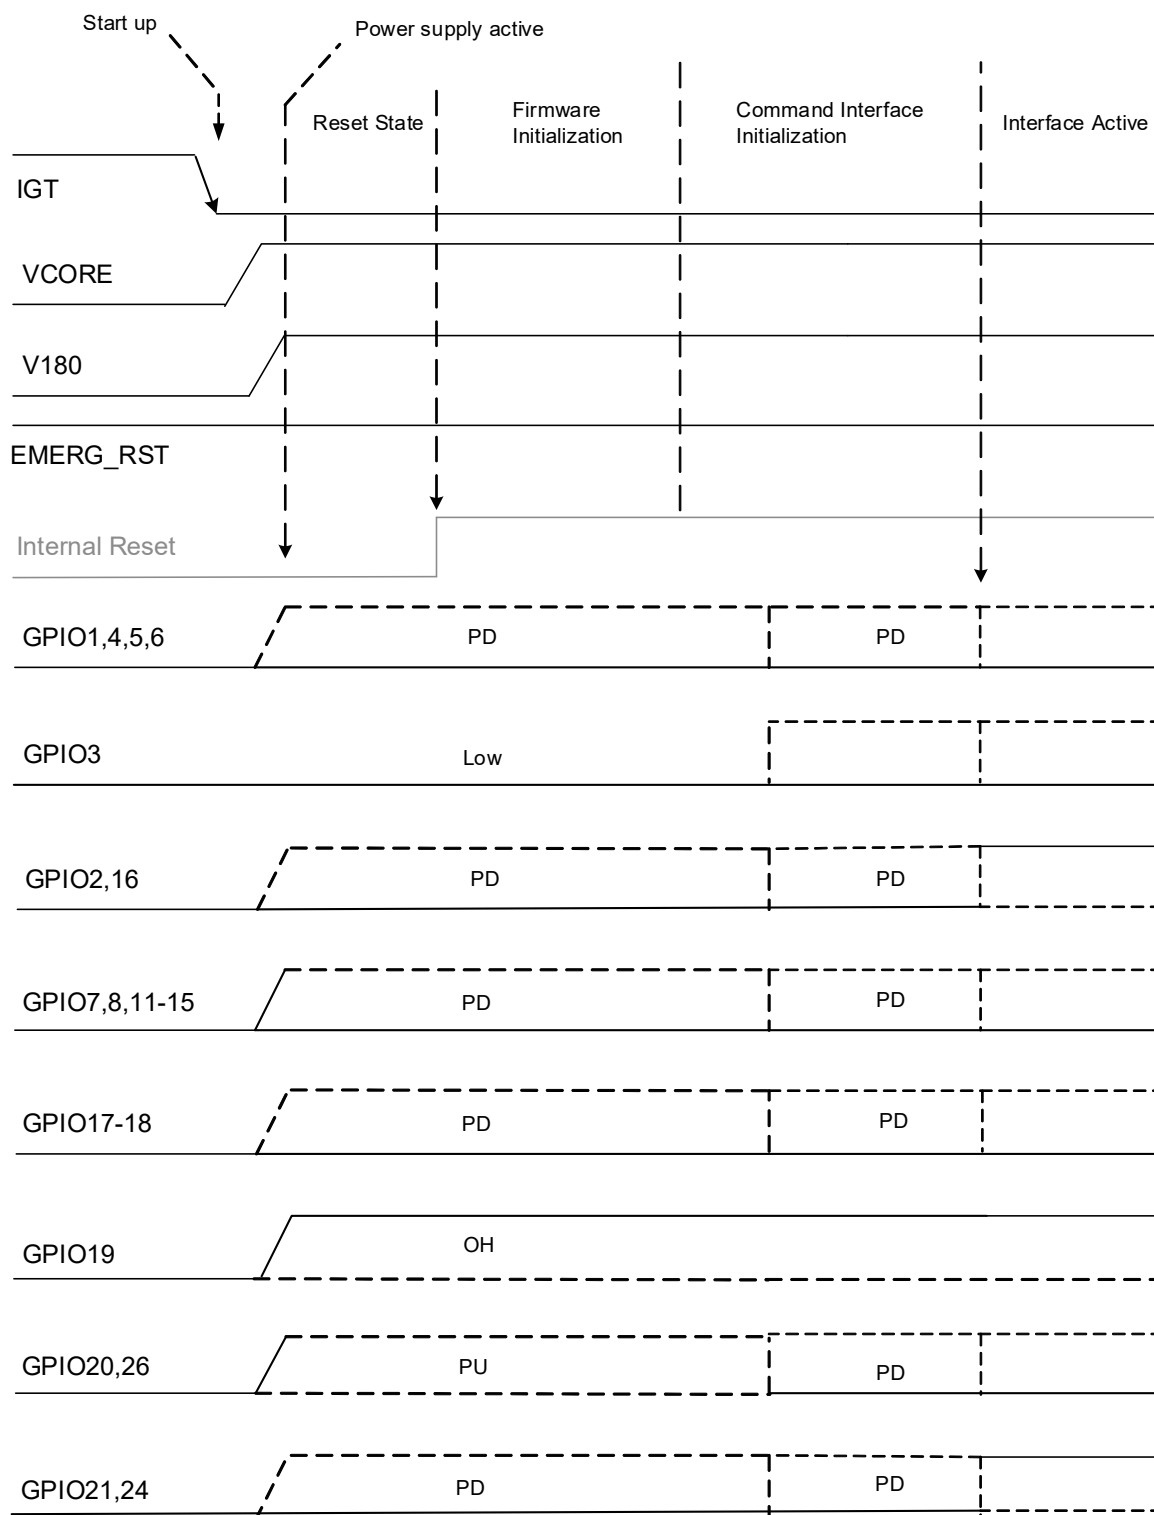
Start up

Power supply active

Reset State

Firmware Initialization

Command Interface Initialization

Interface Active

IGT

VCORE

V180

EMERG_RST

Internal Reset

GPIO1,4,5,6

PD

PD

GPIO3

Low

GPIO2,16

PD

PD

GPIO7,8,11-15

PD

PD

GPIO17-18

PD

PD

GPIO19

OH

GPIO20,26

PU

PD

GPIO21,24

PD

PD